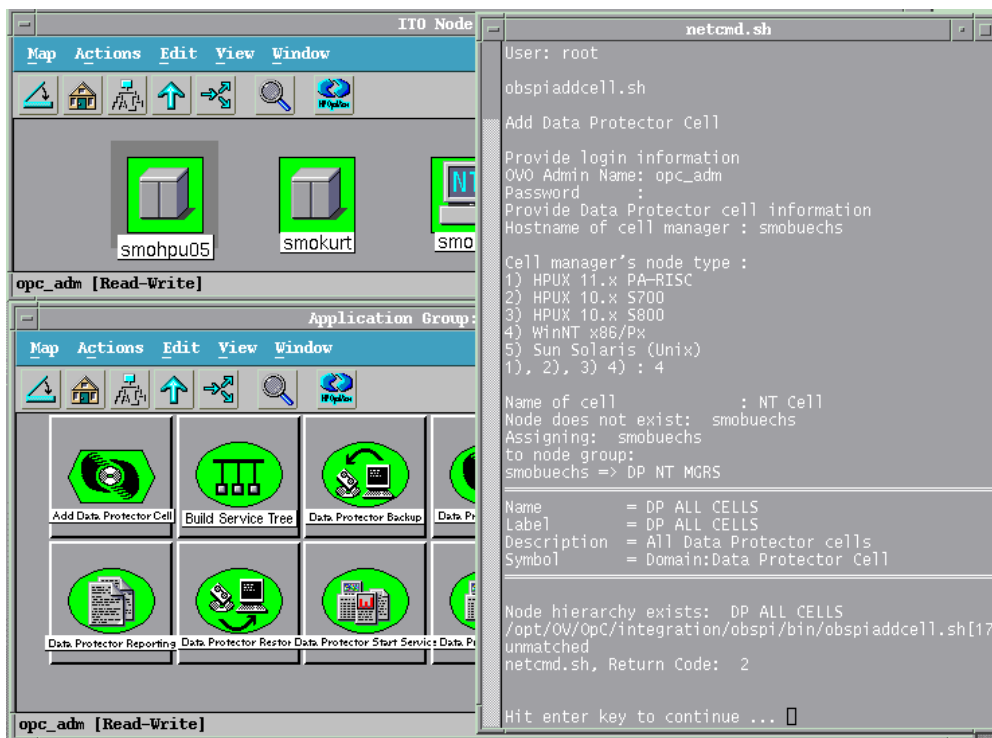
ITO Node

Map Actions Edit View Window

HP OpenView

smohpu05 smokurt smo

opc_adm [Read-Write]

Application Group:

Map Actions Edit View Window

HP OpenView

Add Data Protector Cell
Build Service Tree
Data Protector Backup
Data Pr
Data Protector Reporting
Data Protector Restor
Data Protector Start Servic
Data Pr

opc_adm [Read-Write]

netcmd.sh

User: root

obspiaddcell.sh

Add Data Protector Cell

Provide login information
OVO Admin Name: opc_adm
Password :
Provide Data Protector cell information
Hostname of cell manager : smobuechs

Cell manager's node type :
1) HPUX 11.x PA-RISC
2) HPUX 10.x S700
3) HPUX 10.x S800
4) WinNT x86/Px
5) Sun Solaris (Unix)
1), 2), 3) 4) : 4

Name of cell : NT Cell
Node does not exist: smobuechs
Assigning: smobuechs
to node group:
smobuechs => DP NT MGRS

Name = DP ALL CELLS
Label = DP ALL CELLS
Description = All Data Protector cells
Symbol = Domain:Data Protector Cell

Node hierarchy exists: DP ALL CELLS
/opt/OV/OpC/integration/obspi/bin/obspiaddcell.sh[17
unmatched
netcmd.sh, Return Code: 2

Hit enter key to continue ...